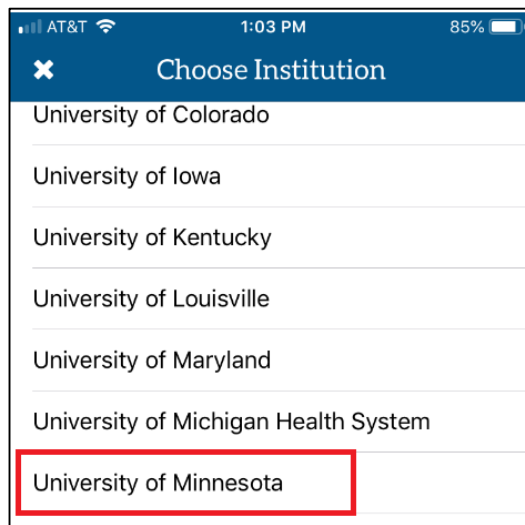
AT&T 1:03 PM 85%

✖ Choose Institution

University of Colorado

University of Iowa

University of Kentucky

University of Louisville

University of Maryland

University of Michigan Health System

University of Minnesota